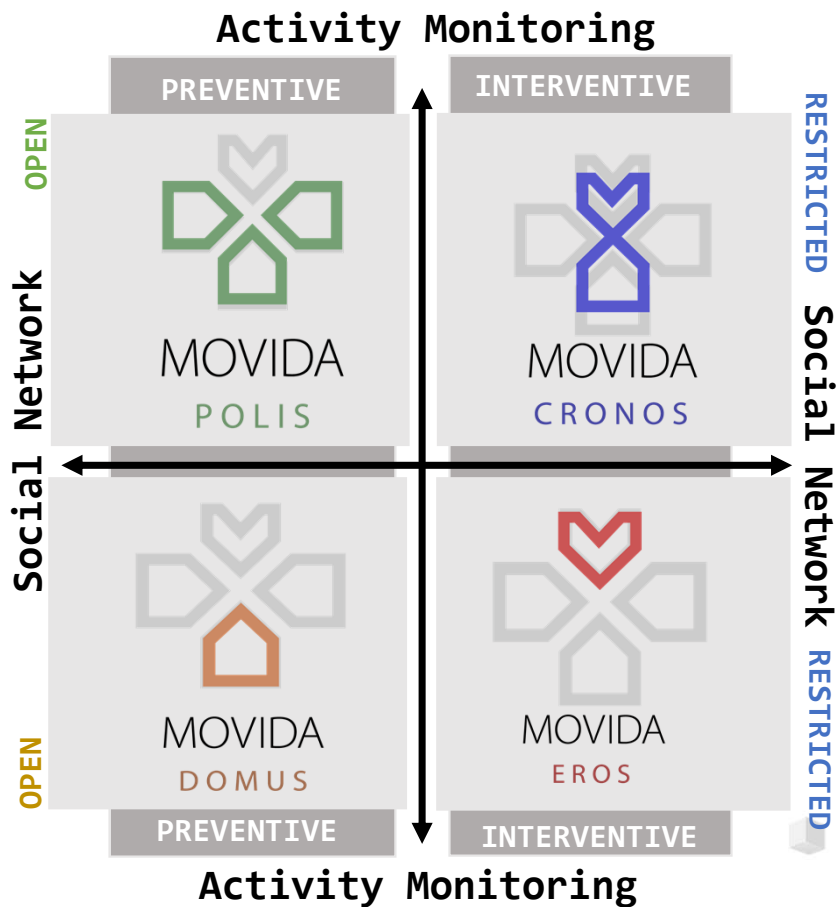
Activity Monitoring

PREVENTIVE

INTERVENTIVE

OPEN

RESTRICTED

Social Network

Social Network

MOVIDA
POLIS

MOVIDA
CRONOS

MOVIDA
DOMUS

MOVIDA
EROS

OPEN

RESTRICTED

PREVENTIVE

INTERVENTIVE

Activity Monitoring